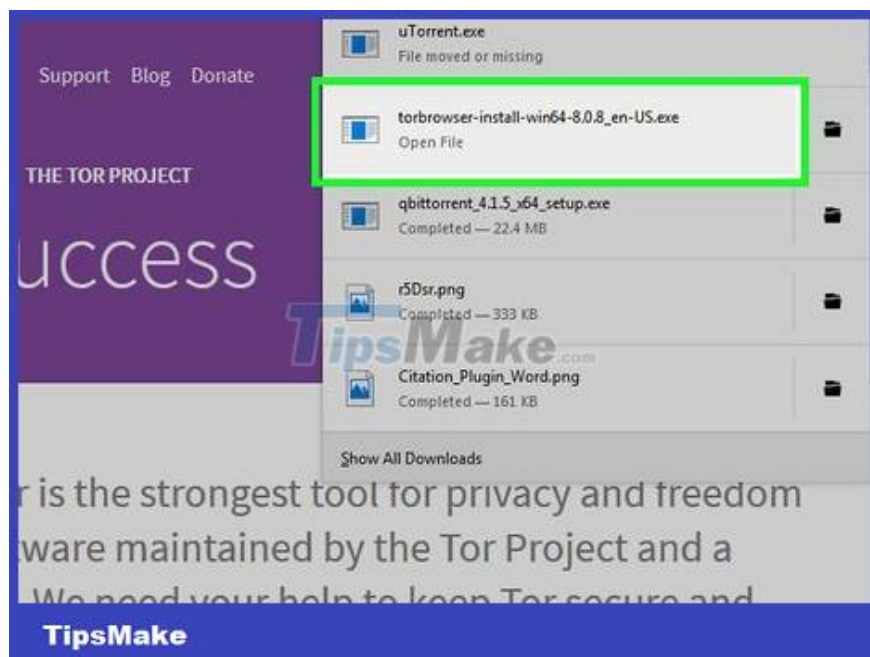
Support Blog Donate

THE TOR PROJECT

uccess

uTorrent.exe
File moved or missing

torbrowser-install-win64-8.0.8_en-US.exe
Open File

qbittorrent_4.1.5_x64_setup.exe
Completed — 22.4 MB

r5Dsr.png
Completed — 333 KB

TipsMake.com

Citation_Plugin_Word.png
Completed — 161 KB

Show All Downloads

r is the strongest tool for privacy and freedom
tware maintained by the Tor Project and a
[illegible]

TipsMake